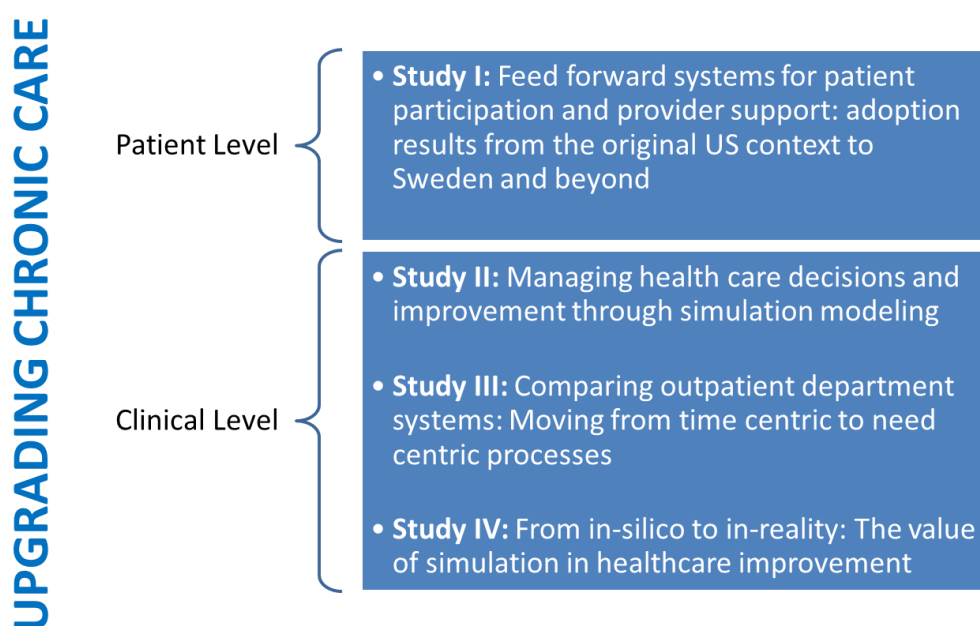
UPGRADING CHRONIC CARE

Patient Level

• **Study I:** Feed forward systems for patient participation and provider support: adoption results from the original US context to Sweden and beyond

Clinical Level

• **Study II:** Managing health care decisions and improvement through simulation modeling

• **Study III:** Comparing outpatient department systems: Moving from time centric to need centric processes

• **Study IV:** From in-silico to in-reality: The value of simulation in healthcare improvement